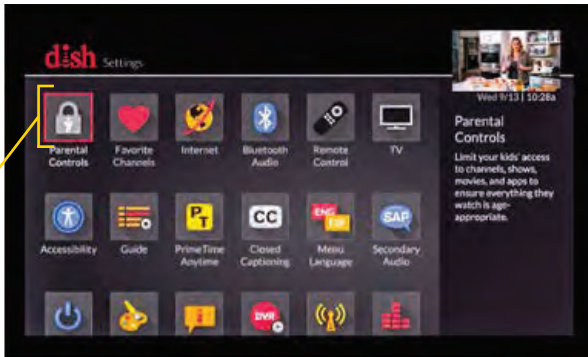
dish Settings

Wed 9/13 | 10:28a

Parental Controls
Favorite Channels
Internet
Bluetooth Audio
Remote Control
TV

Accessibility
Guide
PrimeTime Anytime
Closed Captioning
Menu Language
Secondary Audio

PT
CC
ENG ESP
SAP
DVR

Parental Controls

Limit your kids' access to channels, shows, movies, and apps to ensure everything they watch is age-appropriate.